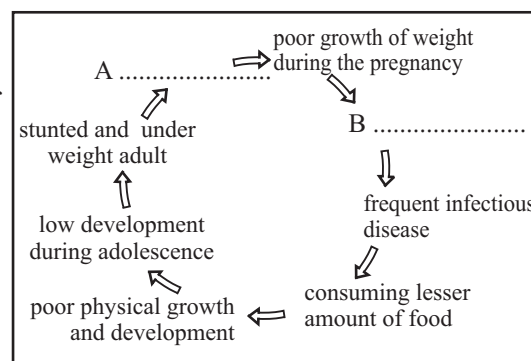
A .....................

poor growth of weight during the pregnancy

B ......................

frequent infectious disease

consuming lesser amount of food

poor physical growth and development

low development during adolescence

stunted and under weight adult